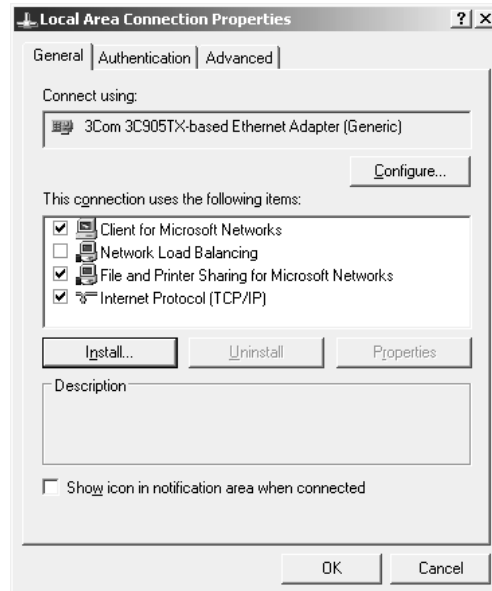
Local Area Connection Properties ? X

General | Authentication | Advanced

Connect using:

3Com 3C905TX-based Ethernet Adapter (Generic)

Configure...

This connection uses the following items:

☑ Client for Microsoft Networks
☐ Network Load Balancing
☑ File and Printer Sharing for Microsoft Networks
☑ Internet Protocol (TCP/IP)

Install... Uninstall Properties

Description

☐ Show icon in notification area when connected

OK Cancel